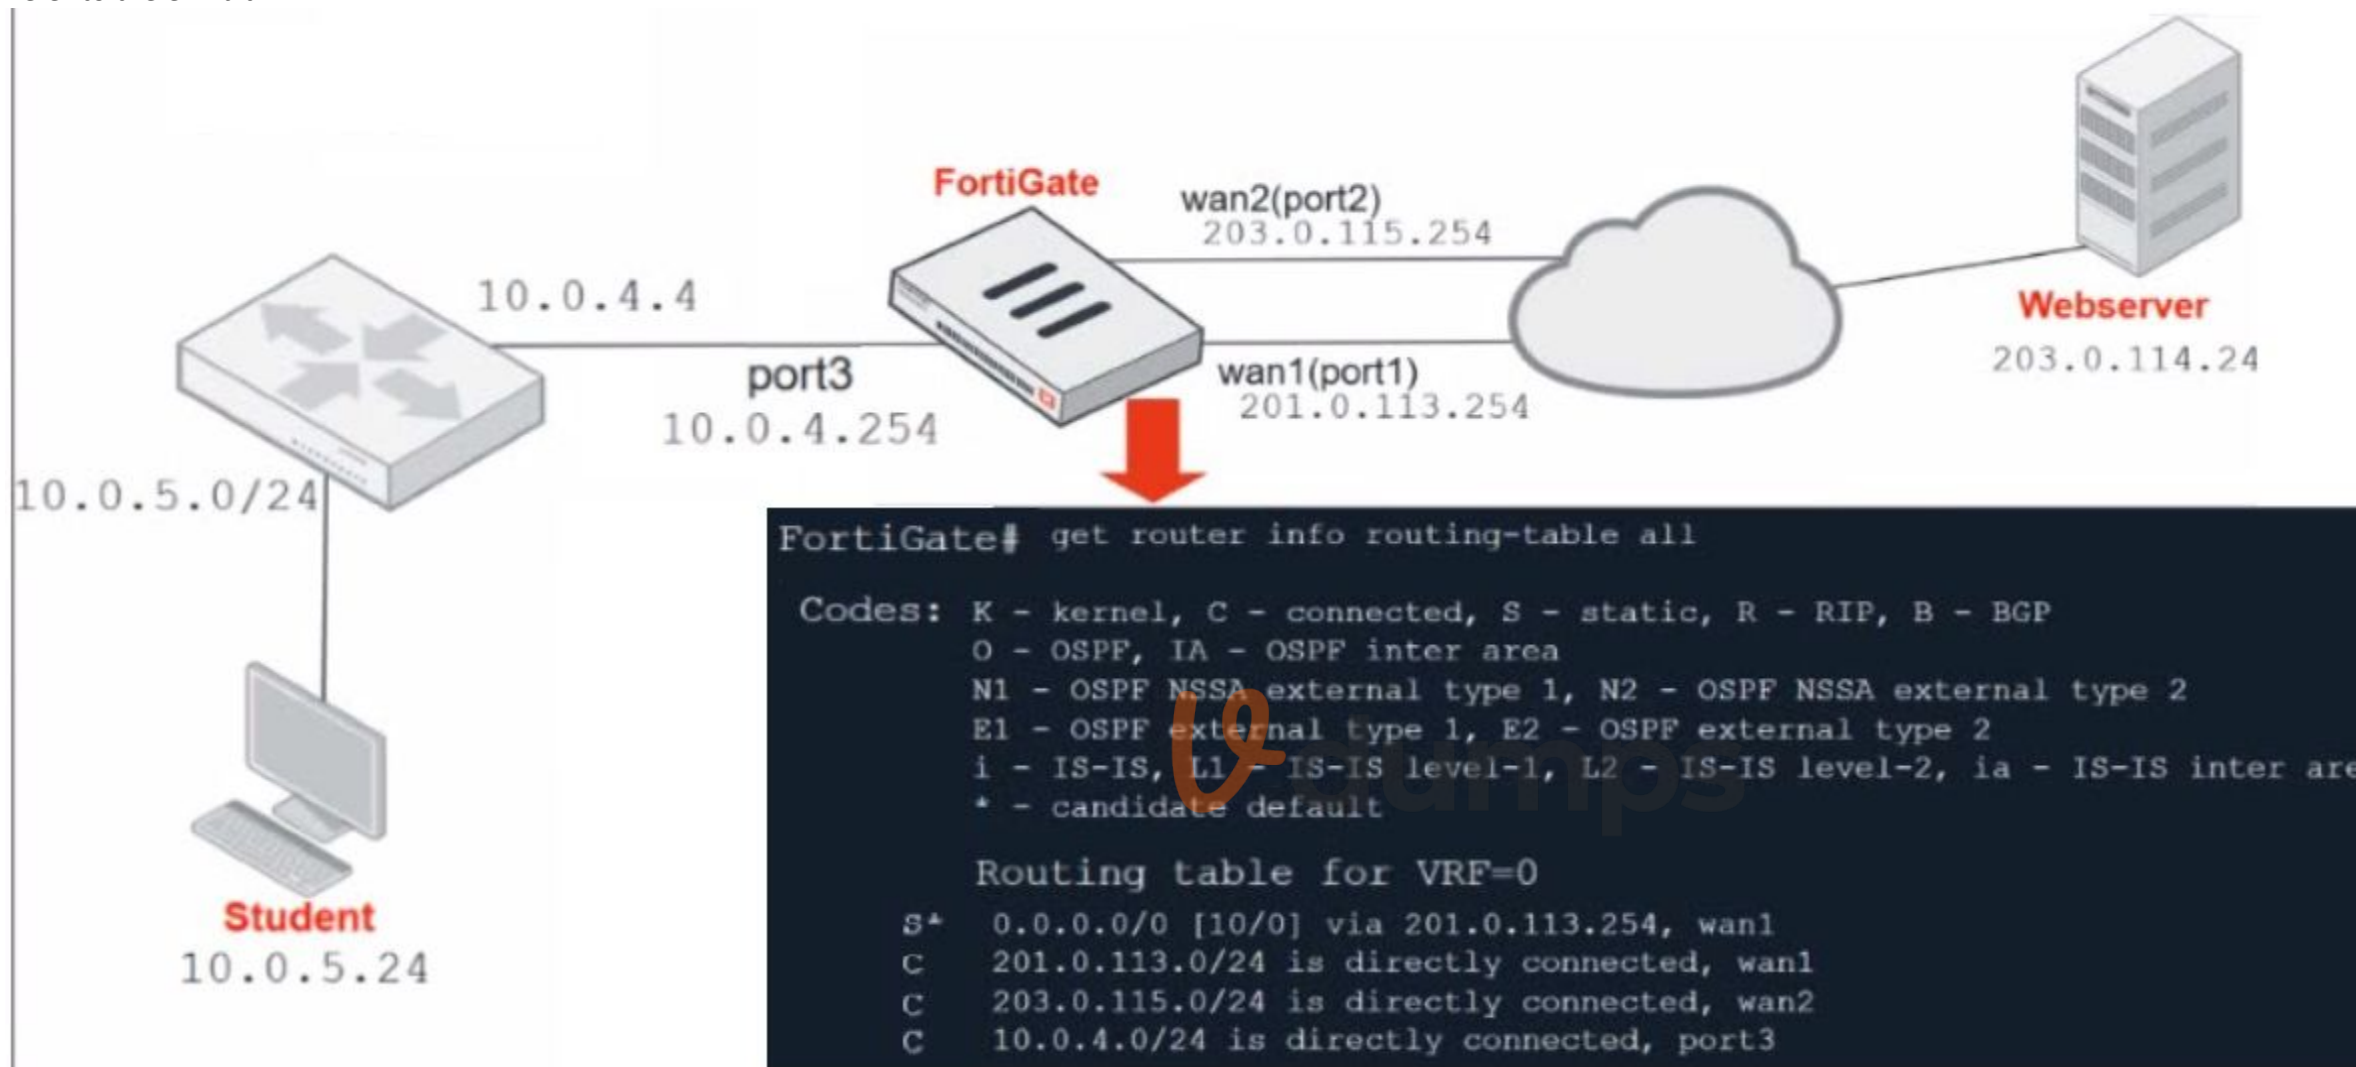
FortiGate

wan2(port2)
203.0.115.254

10.0.4.4

port3
10.0.4.254

wan1(port1)
201.0.113.254

Webserver
203.0.114.24

10.0.5.0/24

Student
10.0.5.24

FortiGate# get router info routing-table all

Codes: K - kernel, C - connected, S - static, R - RIP, B - BGP
O - OSPF, IA - OSPF inter area
N1 - OSPF NSSA external type 1, N2 - OSPF NSSA external type 2
E1 - OSPF external type 1, E2 - OSPF external type 2
i - IS-IS, L1 - IS-IS level-1, L2 - IS-IS level-2, ia - IS-IS inter are
* - candidate default

Routing table for VRF=0
S* 0.0.0.0/0 [10/0] via 201.0.113.254, wan1
C 201.0.113.0/24 is directly connected, wan1
C 203.0.115.0/24 is directly connected, wan2
C 10.0.4.0/24 is directly connected, port3